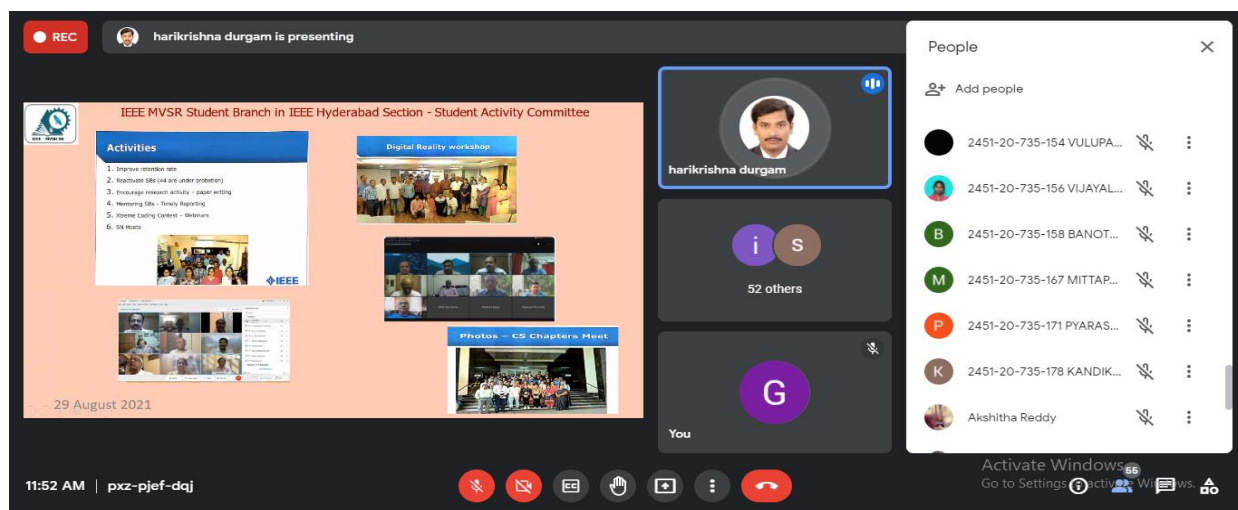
REC

harikrishna durgam is presenting

IEEE MVSR Student Branch in IEEE Hyderabad Section - Student Activity Committee

Activities

1. Improve retention rate
2. Reactivate SBs (44 are under probation)
3. Encourage research activity - paper writing
4. Mentoring SBs - Timely Reporting
5. Xtreme Coding Contest - Webinars
6. SN Meets

IEEE

Digital Reality workshop

Photos – CS Chapters Meet

29 August 2021

harikrishna durgam

i S

52 others

G

You

People

Add people

2451-20-735-154 VULUPA...

2451-20-735-156 VIJAYAL...

B 2451-20-735-158 BANOT...

M 2451-20-735-167 MITTAP...

P 2451-20-735-171 PYARAS...

K 2451-20-735-178 KANDIK...

Akshitha Reddy

Activate Windows
Go to Settings to activate Windows.

56

11:52 AM | pxz-pjef-dqj